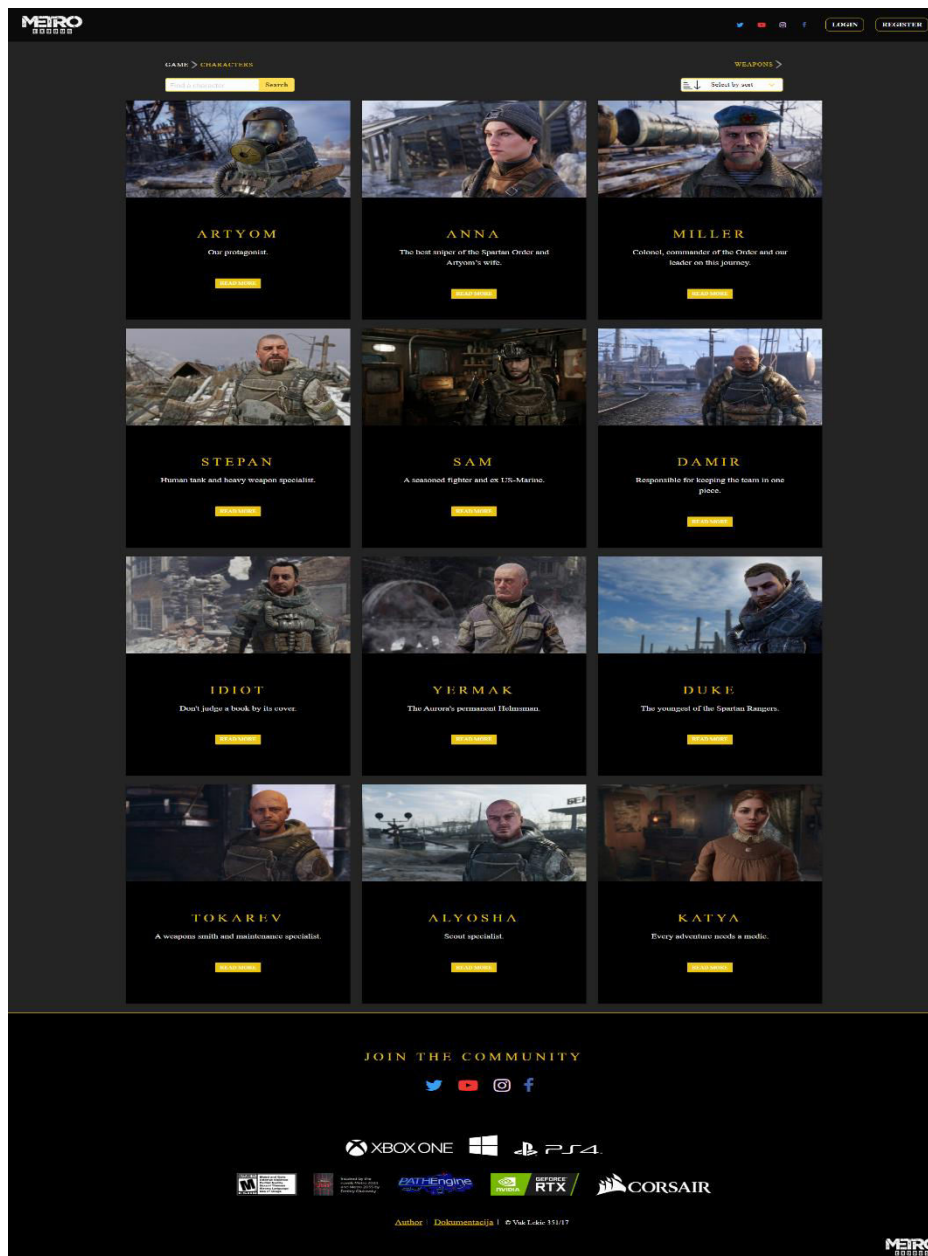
METRO

LOGIN REGISTER

GAME > CHARACTERS

WEAPONS >

Find a character Search

Select by sort

ARTYOM

Our protagonist.

READ MORE

ANNA

The best sniper of the Spartan Order and Artyom's wife.

READ MORE

MILLER

Colonel, commander of the Order and our leader on this journey.

READ MORE

STEPAN

Human tank and heavy weapon specialist.

READ MORE

SAM

A seasoned fighter and ex US-Marine.

READ MORE

DAMIR

Responsible for keeping the team in one piece.

READ MORE

IDIOT

Don't judge a book by its cover.

READ MORE

YERMAK

The Aurora's permanent Helmsman.

READ MORE

DUKE

The youngest of the Spartan Rangers.

READ MORE

TOKAREV

A weapons smith and maintenance specialist.

READ MORE

ALYOSHA

Scout specialist.

READ MORE

KATYA

Every adventure needs a medic.

READ MORE

JOIN THE COMMUNITY

XBOX ONE PS4

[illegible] PATHEngine GEFORCE RTX CORSAIR

Author | Dokumentacija | © Vuk Lekic 351/17

METRO